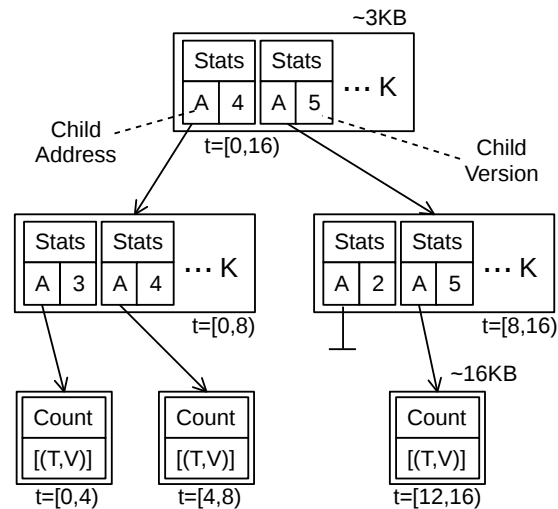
~3KB

Stats | Stats
A | 4 | A | 5
... K

Child Address

t=[0,16)

Child Version

Stats | Stats
A | 3 | A | 4
... K
t=[0,8)

Stats | Stats
A | 2 | A | 5
... K
t=[8,16)

~16KB

Count
[(T,V)]
t=[0,4)

Count
[(T,V)]
t=[4,8)

Count
[(T,V)]
t=[12,16)